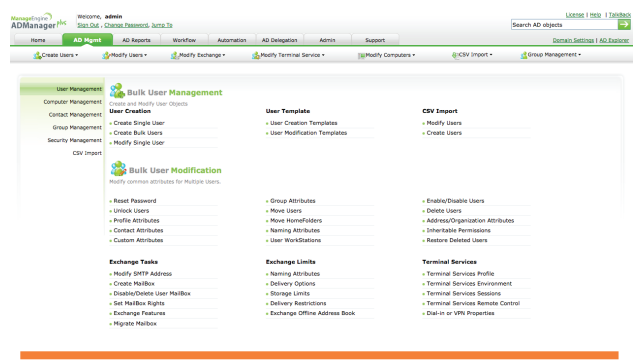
ManageEngine ADManager Plus

Welcome, admin
Sign Out , Change Password, Jump To

License | Help | Talkback

Search AD objects

Home | AD Mgmt | AD Reports | Workflow | Automation | AD Delegation | Admin | Support

Domain Settings | AD Explorer

Create Users ▾ | Modify Users ▾ | Modify Exchange ▾ | Modify Terminal Service ▾ | Modify Computers ▾ | CSV Import ▾ | Group Management ▾

User Management
Computer Management
Contact Management
Group Management
Security Management
CSV Import

Bulk User Management
Create and Modify User Objects

User Creation
Create Single User
Create Bulk Users
Modify Single User

User Template
User Creation Templates
User Modification Templates

CSV Import
Modify Users
Create Users

Bulk User Modification
Modify common attributes for Multiple Users.

Reset Password
Unlock Users
Profile Attributes
Contact Attributes
Custom Attributes

Group Attributes
Move Users
Move HomeFolders
Naming Attributes
User WorkStations

Enable/Disable Users
Delete Users
Address/Organization Attributes
Inheritable Permissions
Restore Deleted Users

Exchange Tasks
Modify SMTP Address
Create MailBox
Disable/Delete User MailBox
Set MailBox Rights
Exchange Features
Migrate Mailbox

Exchange Limits
Naming Attributes
Delivery Options
Storage Limits
Delivery Restrictions
Exchange Offline Address Book

Terminal Services
Terminal Services Profile
Terminal Services Environment
Terminal Services Sessions
Terminal Services Remote Control
Dial-in or VPN Properties